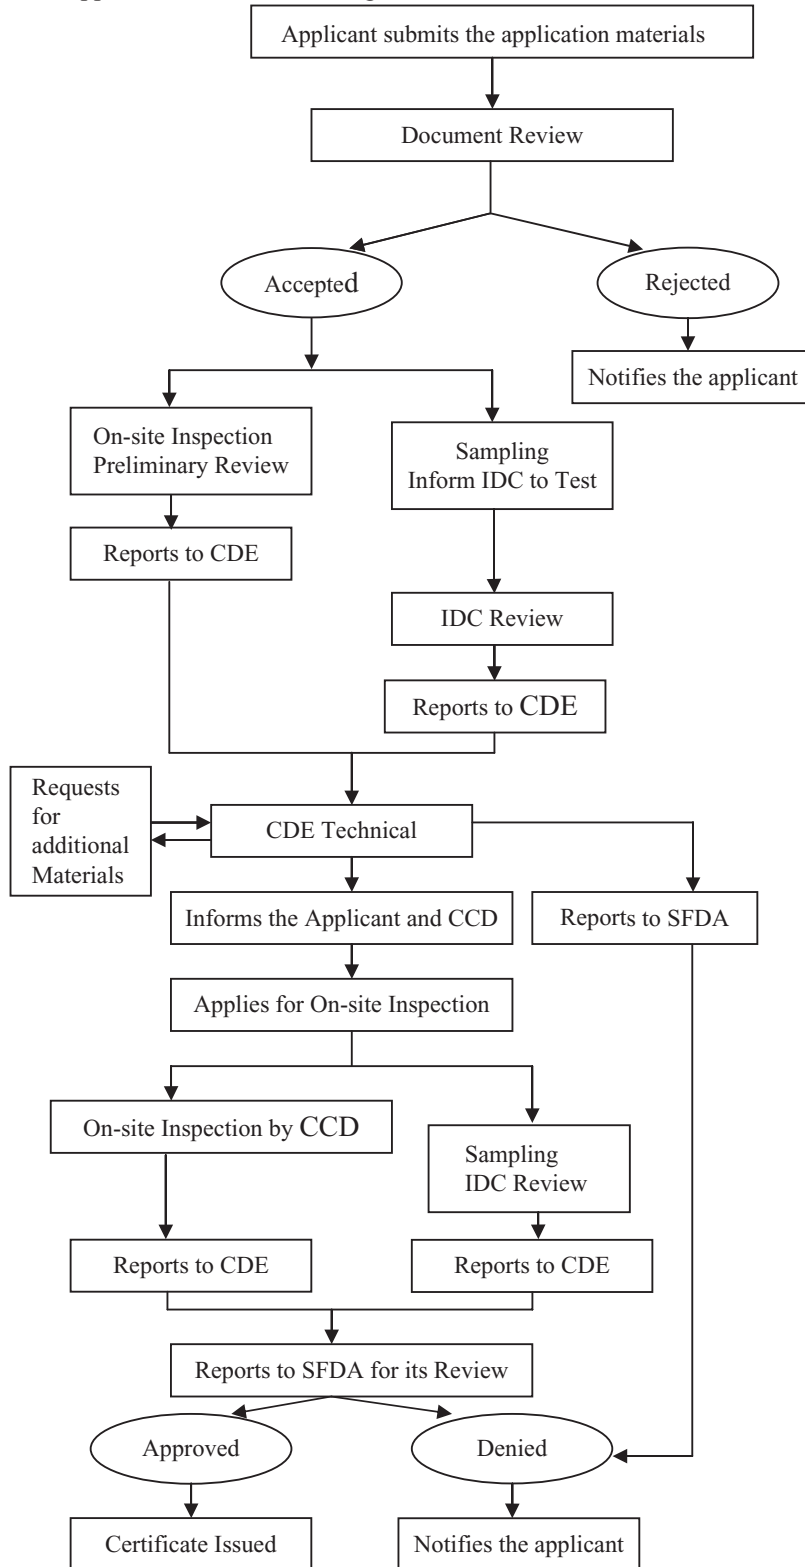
Applicant submits the application materials

Document Review

Accepted

Rejected

Notifies the applicant

On-site Inspection Preliminary Review

Sampling Inform IDC to Test

Reports to CDE

IDC Review

Reports to CDE

Requests for additional Materials

CDE Technical

Informs the Applicant and CCD

Reports to SFDA

Applies for On-site Inspection

On-site Inspection by CCD

Sampling IDC Review

Reports to CDE

Reports to CDE

Reports to SFDA for its Review

Approved

Denied

Certificate Issued

Notifies the applicant